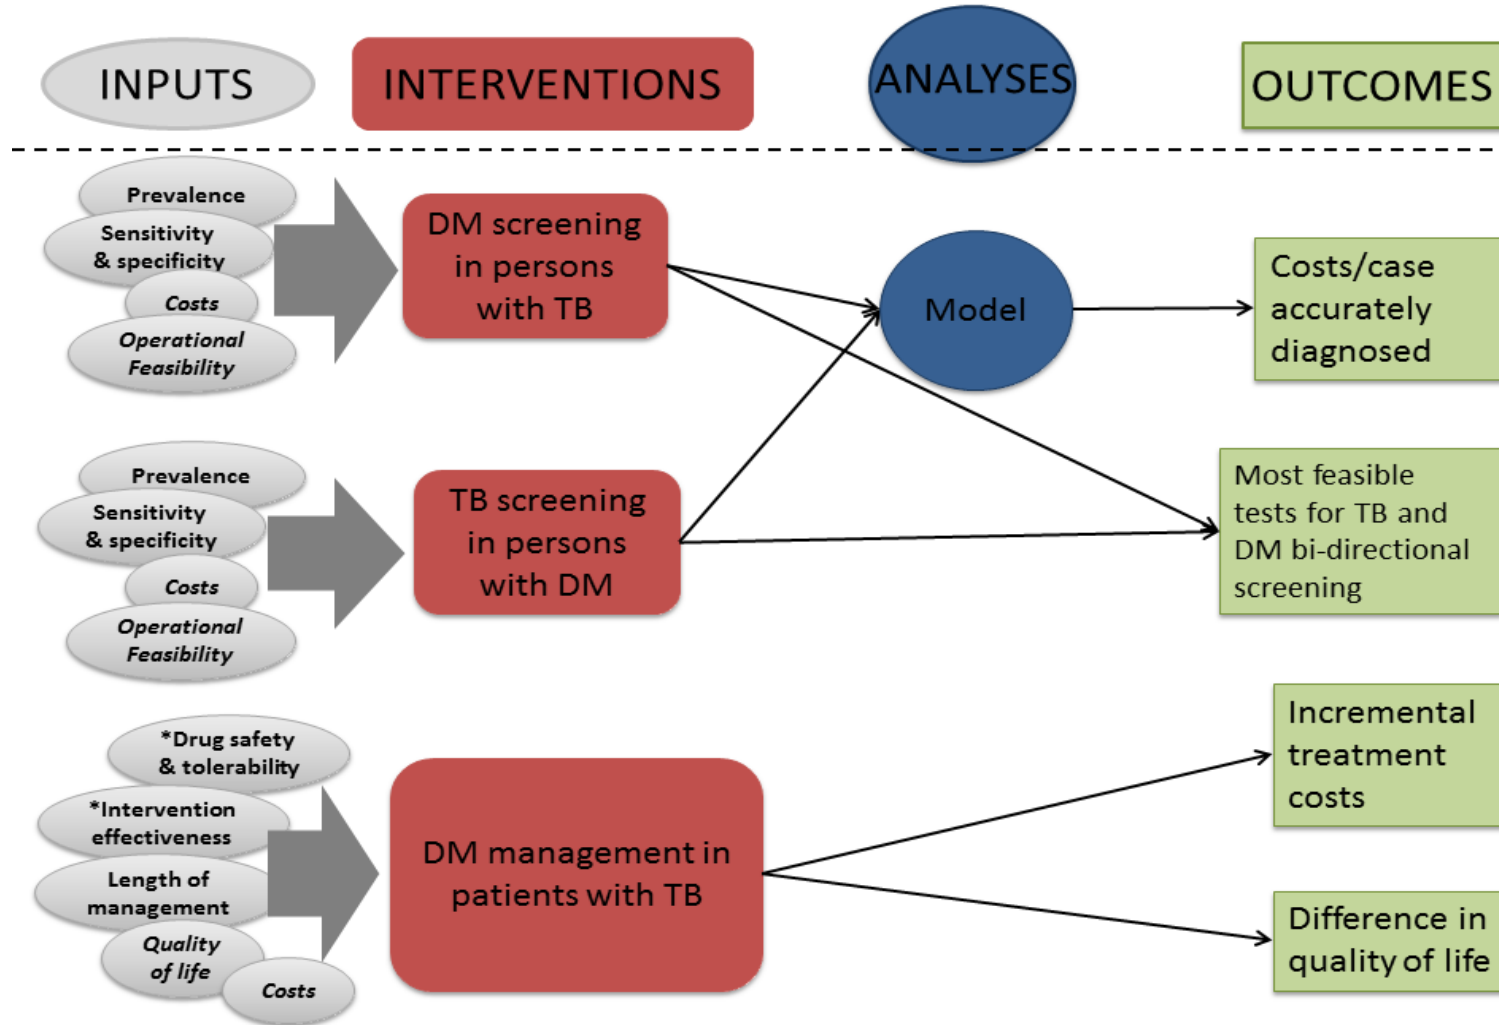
INPUTS

INTERVENTIONS

ANALYSES

OUTCOMES

Prevalence

Sensitivity & specificity

Costs

Operational Feasibility

DM screening in persons with TB

Model

Costs/case accurately diagnosed

Prevalence

Sensitivity & specificity

Costs

Operational Feasibility

TB screening in persons with DM

Most feasible tests for TB and DM bi-directional screening

*Drug safety & tolerability

*Intervention effectiveness

Length of management

Quality of life

Costs

DM management in patients with TB

Incremental treatment costs

Difference in quality of life